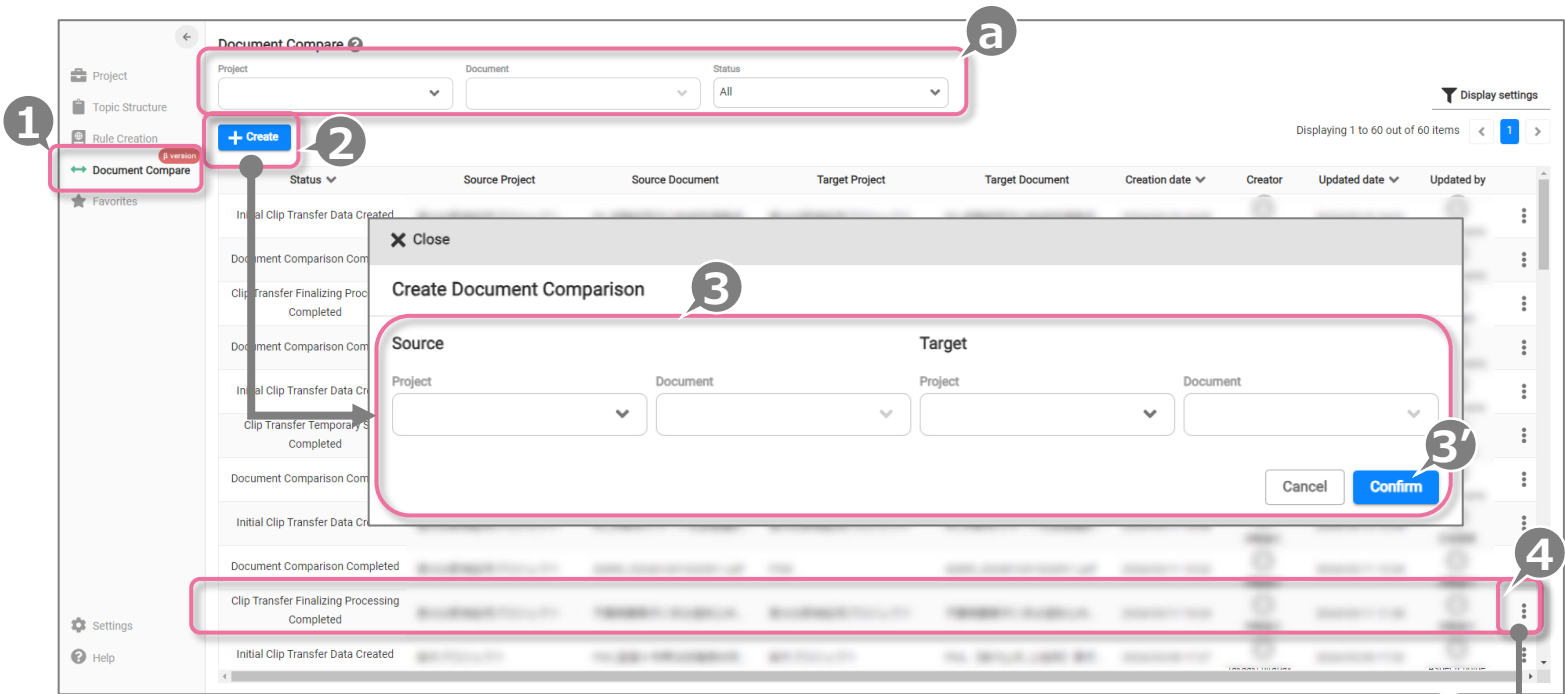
Project
Topic Structure
Rule Creation
β version
Document Compare
Favorites
Settings
Help

1
a
2
3
3'
4

Document Compare

Project
Document
Status
All

Display settings

+ Create

Displaying 1 to 60 out of 60 items
1

| Status | Source Project | Source Document | Target Project | Target Document | Creation date | Creator | Updated date | Updated by |
|---|---|---|---|---|---|---|---|---|
| Initial Clip Transfer Data Created | | | | | | | | |
| Document Comparison Com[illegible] | | | | | | | | |
| Clip Transfer Finalizing Proc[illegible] Completed | | | | | | | | |
| Document Comparison Com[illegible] | | | | | | | | |
| Initial Clip Transfer Data Cr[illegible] | | | | | | | | |
| Clip Transfer Temporary S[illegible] Completed | | | | | | | | |
| Document Comparison Com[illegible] | | | | | | | | |
| Initial Clip Transfer Data Cr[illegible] | | | | | | | | |
| Document Comparison Completed | | | | | | | | |
| Clip Transfer Finalizing Processing Completed | | | | | | | | |
| Initial Clip Transfer Data Created | | | | | | | | |

Close

Create Document Comparison

Source
Project
Document

Target
Project
Document

Cancel
Confirm